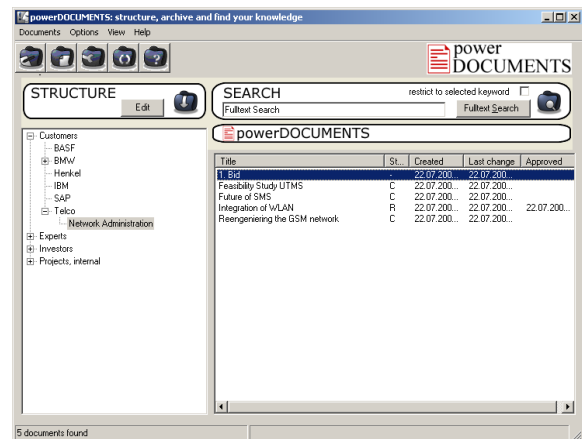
powerDOCUMENTS: structure, archive and find your knowledge

Documents Options View Help

power DOCUMENTS

STRUCTURE
Edit

SEARCH
restrict to selected keyword
Fulltext Search
Fulltext Search

Customers
BASF
BMW
Henkel
IBM
SAP
Telco
Network Administration
Experts
Investors
Projects, internal

powerDOCUMENTS

| Title | St... | Created | Last change | Approved |
|---|---|---|---|---|
| 1. Bid | - | 22.07.200... | 22.07.200... | |
| Feasibility Study UTMS | C | 22.07.200... | 22.07.200... | |
| Future of SMS | C | 22.07.200... | 22.07.200... | |
| Integration of WLAN | R | 22.07.200... | 22.07.200... | 22.07.200... |
| Reengeniering the GSM network | C | 22.07.200... | 22.07.200... | |

5 documents found